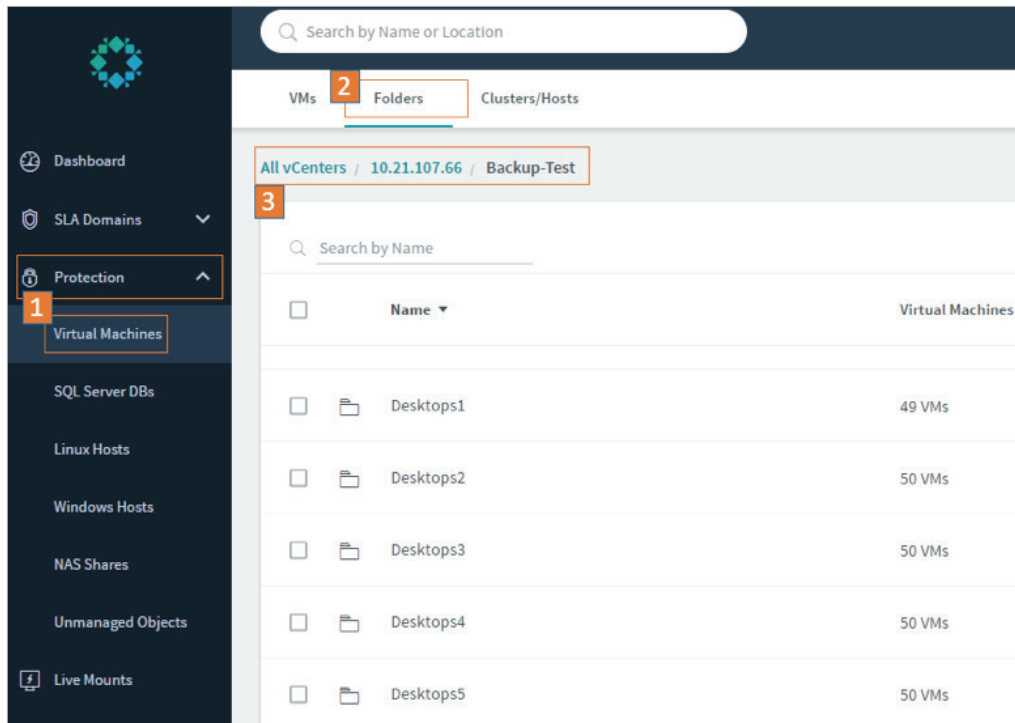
Search by Name or Location

VMs
2
Folders
Clusters/Hosts

Dashboard
SLA Domains
Protection
1
Virtual Machines
SQL Server DBs
Linux Hosts
Windows Hosts
NAS Shares
Unmanaged Objects
Live Mounts

All vCenters / 10.21.107.66 / Backup-Test
3

Search by Name

| | | Name ▾ | Virtual Machines |
|---|---|---|---|
| | | Desktops1 | 49 VMs |
| | | Desktops2 | 50 VMs |
| | | Desktops3 | 50 VMs |
| | | Desktops4 | 50 VMs |
| | | Desktops5 | 50 VMs |